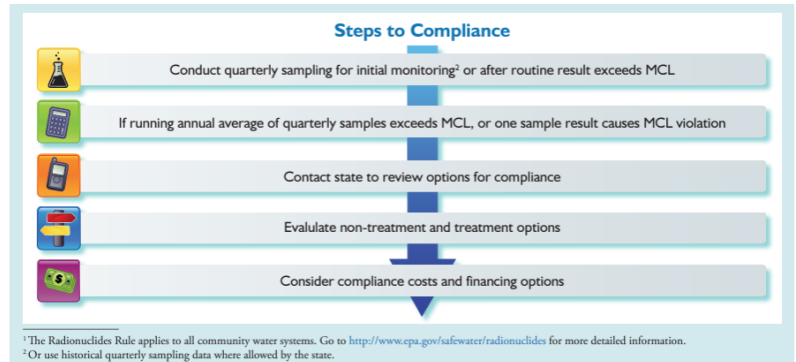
Steps to Compliance

Conduct quarterly sampling for initial monitoring$^2$ or after routine result exceeds MCL

If running annual average of quarterly samples exceeds MCL, or one sample result causes MCL violation

Contact state to review options for compliance

Evaluate non-treatment and treatment options

Consider compliance costs and financing options

$^1$The Radionuclides Rule applies to all community water systems. Go to http://www.epa.gov/safewater/radionuclides for more detailed information.
$^2$Or use historical quarterly sampling data where allowed by the state.